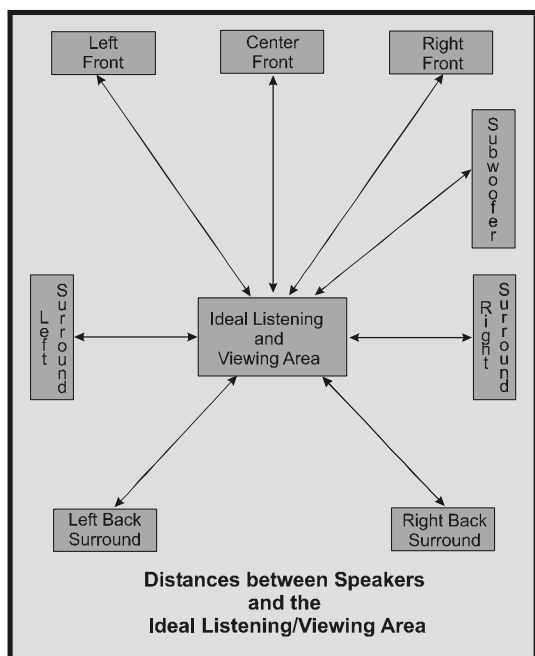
Left Front

Center Front

Right Front

Subwoofer

Left Surround

Ideal Listening and Viewing Area

Right Surround

Left Back Surround

Right Back Surround

Distances between Speakers and the Ideal Listening/Viewing Area